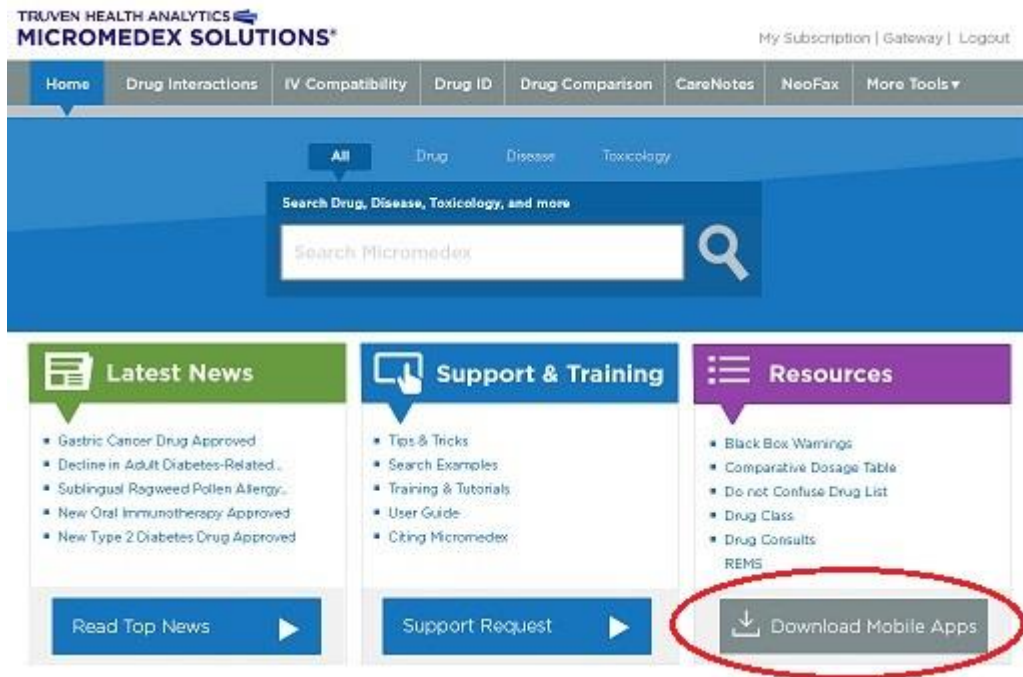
TRUVEN HEALTH ANALYTICS
MICROMEDEX SOLUTIONS®

My Subscription | Gateway | Logout

Home | Drug Interactions | IV Compatibility | Drug ID | Drug Comparison | CareNotes | NeoFax | More Tools ▾

All Drug Disease Toxicology

Search Drug, Disease, Toxicology, and more

Search Micromedex

Latest News

- Gastric Cancer Drug Approved
- Decline in Adult Diabetes-Related...
- Sublingual Ragweed Pollen Allergy...
- New Oral Immunotherapy Approved
- New Type 2 Diabetes Drug Approved

Read Top News

Support & Training

- Tips & Tricks
- Search Examples
- Training & Tutorials
- User Guide
- Citing Micromedex

Support Request

Resources

- Black Box Warnings
- Comparative Dosage Table
- Do not Confuse Drug List
- Drug Class
- Drug Consults
- REMS

Download Mobile Apps